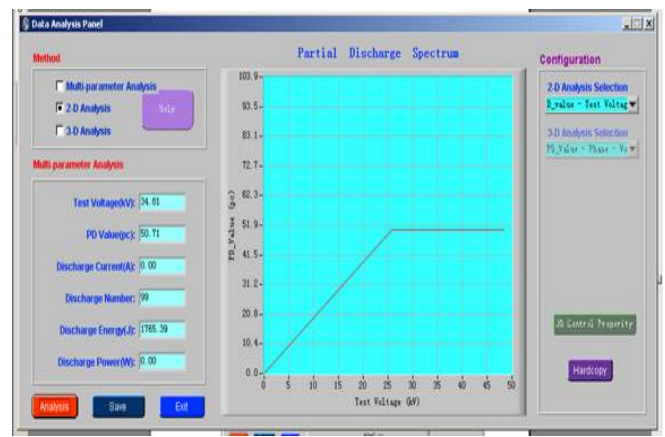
Data Analysis Panel

Method

Multi-parameter Analysis
2-D Analysis
3-D Analysis

Help

Multi-parameter Analysis

Test Voltage(kV): 34.81

PD Value(pc): 50.71

Discharge Current(A): 0.00

Discharge Number: 99

Discharge Energy(J): 1765.39

Discharge Power(W): 0.00

Analysis Save Exit

Partial Discharge Spectrum

103.9
93.5
83.1
72.7
62.3
51.9
41.5
31.2
20.8
10.4
0.0

PD_Value (pc)

0 5 10 15 20 25 30 35 40 45 50

Test Voltage (kV)

Configuration

2-D Analysis Selection
D_value - Test Voltag

3-D Analysis Selection
PD_Value - Phase - Vo

3D Control Property

Hardcopy